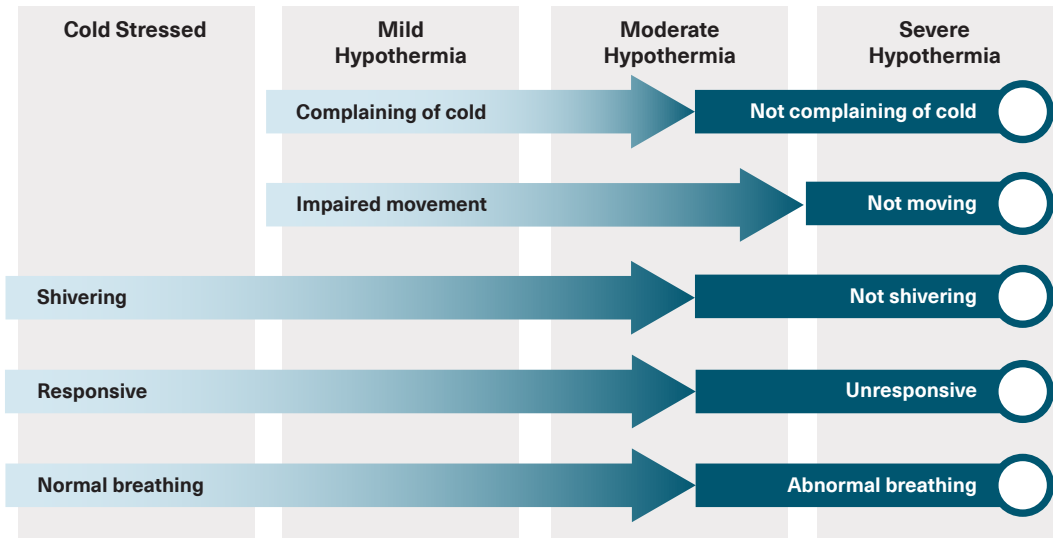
| Cold Stressed | Mild Hypothermia | Moderate Hypothermia | Severe Hypothermia |
|---|---|---|---|

Complaining of cold → Not complaining of cold

Impaired movement → Not moving

Shivering → Not shivering

Responsive → Unresponsive

Normal breathing → Abnormal breathing